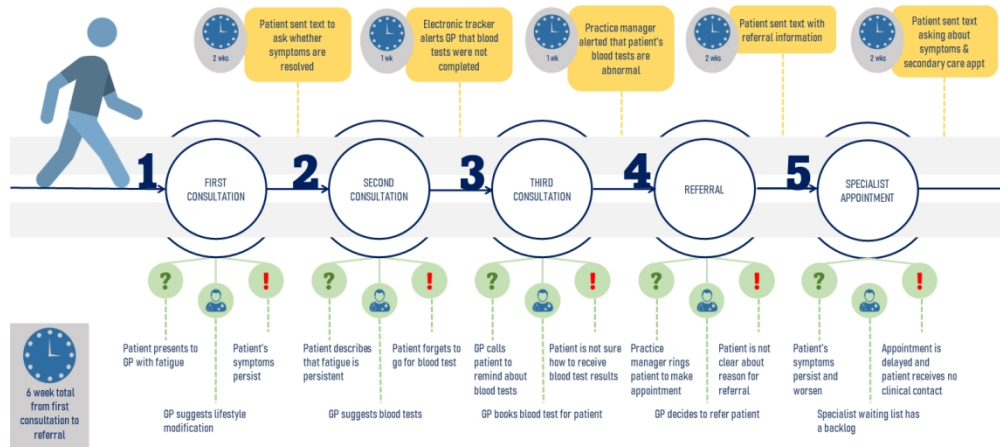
2 wks

Patient sent text to ask whether symptoms are resolved

1 wk

Electronic tracker alerts GP that blood tests were not completed

1 wk

Practice manager alerted that patient's blood tests are abnormal

2 wks

Patient sent text with referral information

2 wks

Patient sent text asking about symptoms & secondary care appt

1 FIRST CONSULTATION

2 SECOND CONSULTATION

3 THIRD CONSULTATION

4 REFERRAL

5 SPECIALIST APPOINTMENT

?

!

Patient presents to GP with fatigue

Patient's symptoms persist

GP suggests lifestyle modification

?

!

Patient describes that fatigue is persistent

Patient forgets to go for blood test

GP suggests blood tests

?

!

GP calls patient to remind about blood tests

Patient is not sure how to receive blood test results

GP books blood test for patient

?

!

Practice manager rings patient to make appointment

Patient is not clear about reason for referral

GP decides to refer patient

?

!

Patient's symptoms persist and worsen

Appointment is delayed and patient receives no clinical contact

Specialist waiting list has a backlog

6 week total from first consultation to referral